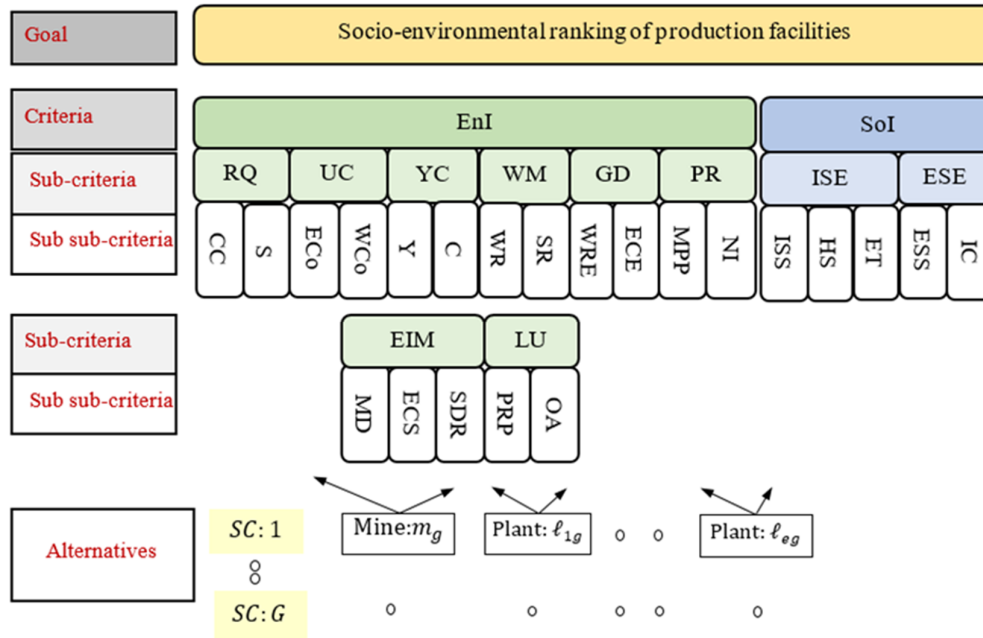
Goal

Socio-environmental ranking of production facilities

Criteria

EnI

SoI

Sub-criteria

RQ UC YC WM GD PR

ISE ESE

Sub sub-criteria

CC S ECo WCo Y C WR SR WRE ECE MPP NI

ISS HS ET ESS IC

Sub-criteria

EIM LU

Sub sub-criteria

MD ECS SDR PRP OA

Alternatives

$SC: 1$

Mine:$m_g$

Plant: $\ell_{1g}$

Plant: $\ell_{eg}$

$SC: G$